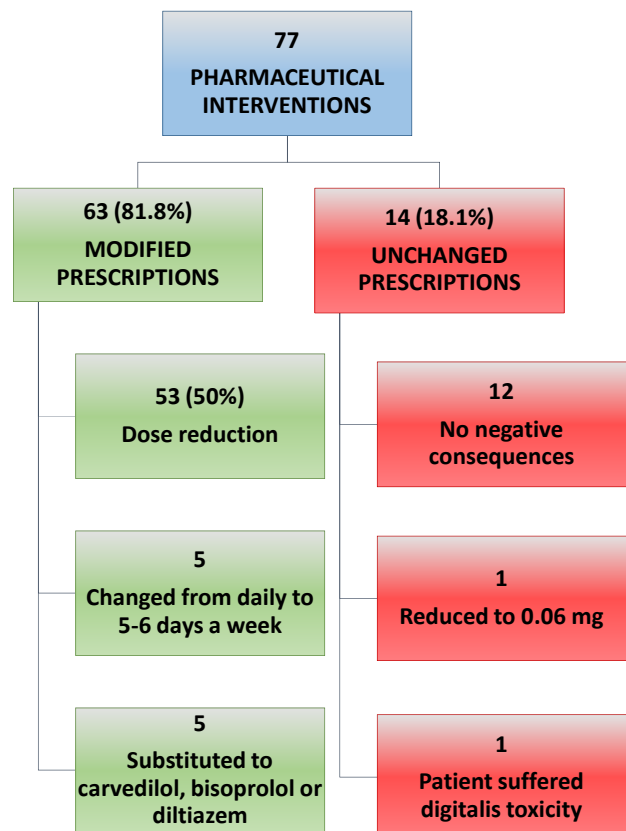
77
PHARMACEUTICAL INTERVENTIONS

63 (81.8%)
MODIFIED PRESCRIPTIONS

53 (50%)
Dose reduction

5
Changed from daily to 5-6 days a week

5
Substituted to carvedilol, bisoprolol or diltiazem

14 (18.1%)
UNCHANGED PRESCRIPTIONS

12
No negative consequences

1
Reduced to 0.06 mg

1
Patient suffered digitalis toxicity